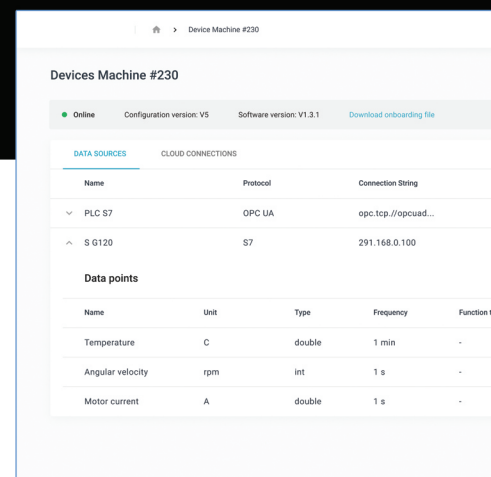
> Device Machine #230

Devices Machine #230

Online Configuration version: V5 Software version: V1.3.1 Download onboarding file

DATA SOURCES CLOUD CONNECTIONS

| Name | Protocol | Connection String |
|---|---|---|
| PLC S7 | OPC UA | opc.tcp.//opcuad... |
| S G120 | S7 | 291.168.0.100 |

Data points

| Name | Unit | Type | Frequency | Function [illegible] |
|---|---|---|---|---|
| Temperature | C | double | 1 min | - |
| Angular velocity | rpm | int | 1 s | - |
| Motor current | A | double | 1 s | - |